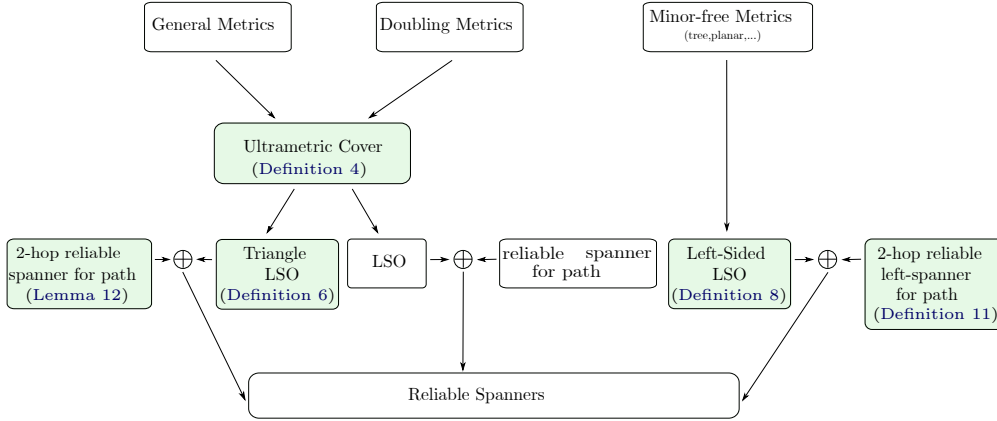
General Metrics

Doubling Metrics

Minor-free Metrics
(tree,planar,...)

Ultrametric Cover
(Definition 4)

2-hop reliable spanner for path
(Lemma 12)

$\oplus$

Triangle LSO
(Definition 6)

LSO

$\oplus$

reliable spanner for path

Left-Sided LSO
(Definition 8)

$\oplus$

2-hop reliable left-spanner for path
(Definition 11)

Reliable Spanners